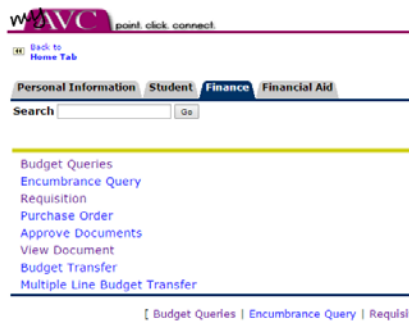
myAVC point. click. connect.

Back to Home Tab

Personal Information | Student | Finance | Financial Aid

Search Go

Budget Queries
Encumbrance Query
Requisition
Purchase Order
Approve Documents
View Document
Budget Transfer
Multiple Line Budget Transfer

[ Budget Queries | Encumbrance Query | Requisi